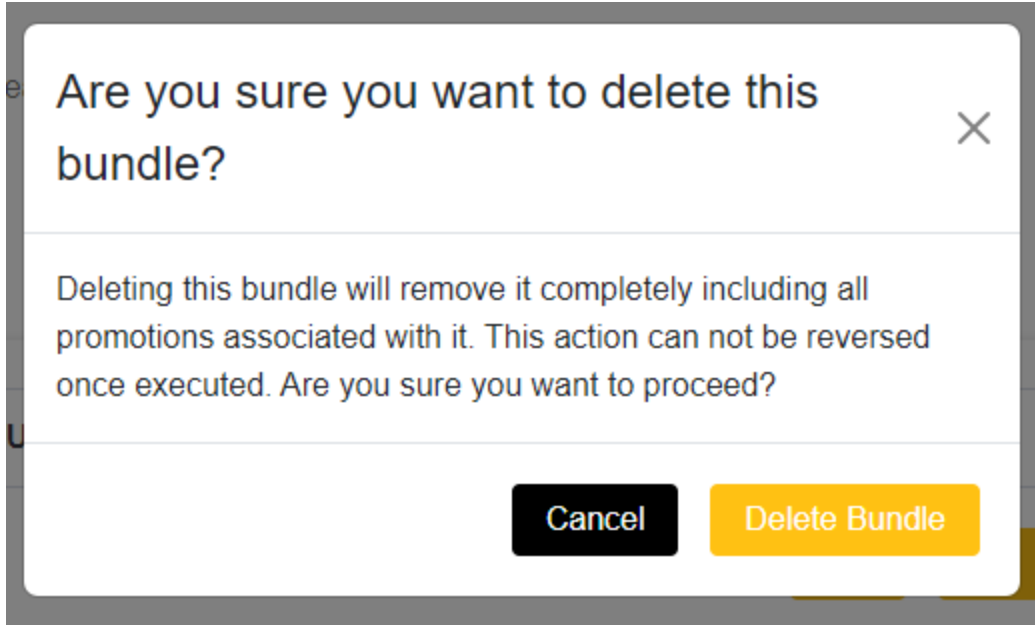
Are you sure you want to delete this bundle?

×

Deleting this bundle will remove it completely including all promotions associated with it. This action can not be reversed once executed. Are you sure you want to proceed?

Cancel

Delete Bundle